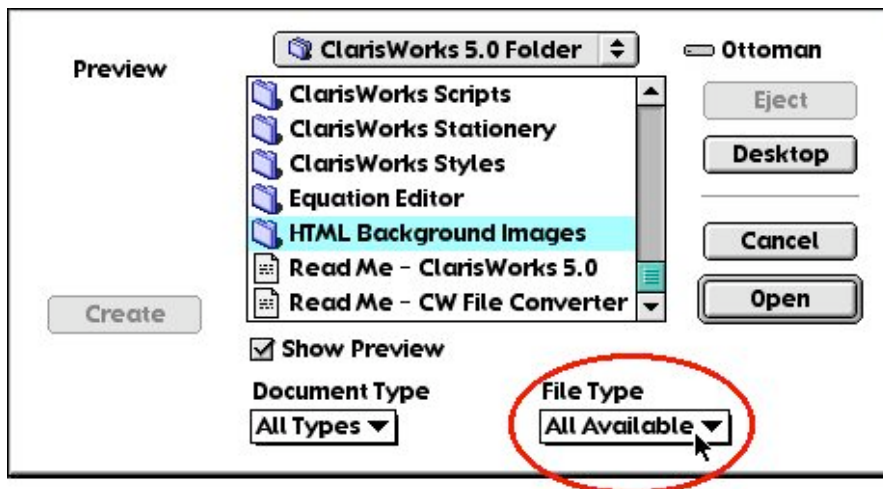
Preview

ClarisWorks 5.0 Folder

Ottoman

ClarisWorks Scripts
ClarisWorks Stationery
ClarisWorks Styles
Equation Editor
HTML Background Images
Read Me - ClarisWorks 5.0
Read Me - CW File Converter

Eject

Desktop

Cancel

Open

Create

Show Preview

Document Type
All Types

File Type
All Available